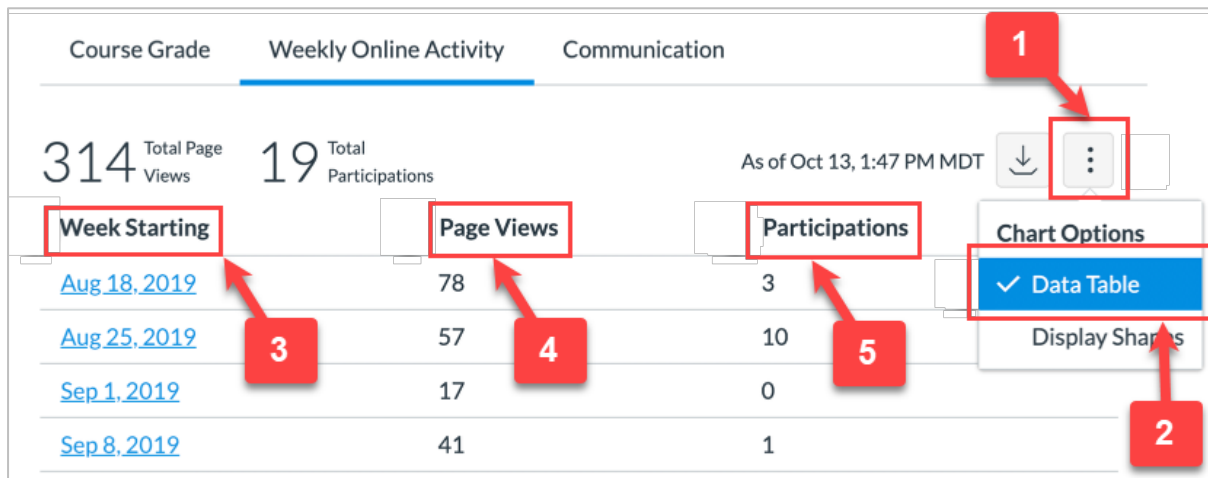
Course Grade Weekly Online Activity Communication

1

314 Total Page Views 19 Total Participations

As of Oct 13, 1:47 PM MDT

Chart Options

✓ Data Table

Display Shapes

2

| Week Starting | Page Views | Participations |
|---|---|---|
| Aug 18, 2019 | 78 | 3 |
| Aug 25, 2019 | 57 | 10 |
| Sep 1, 2019 | 17 | 0 |
| Sep 8, 2019 | 41 | 1 |

3

4

5